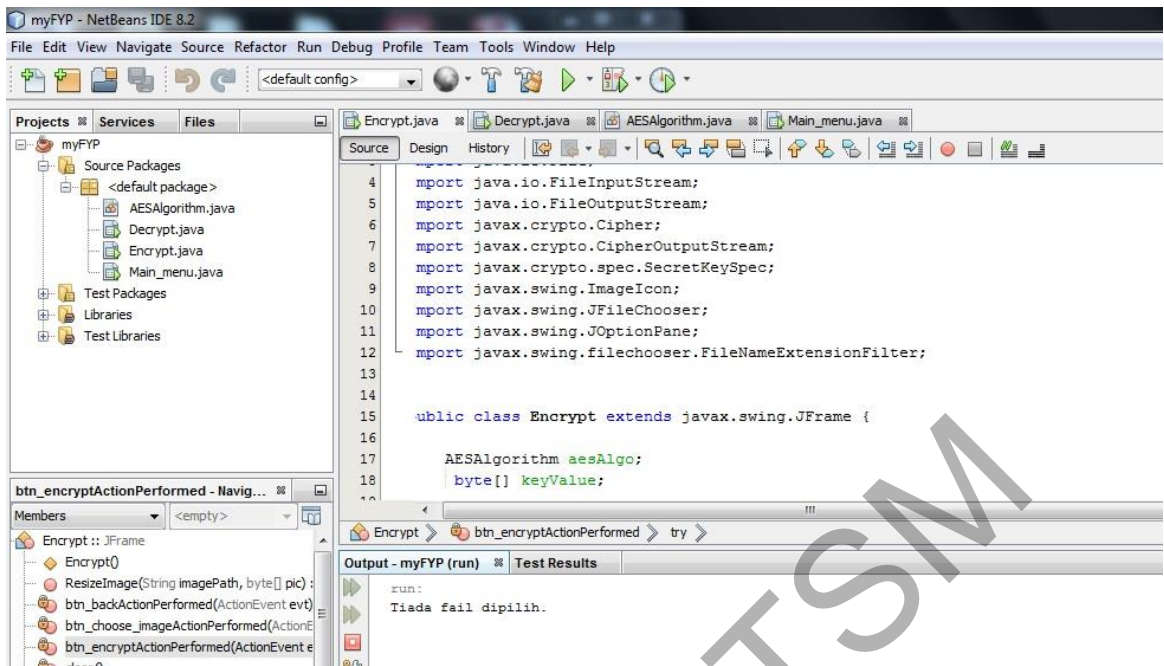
myFYP - NetBeans IDE 8.2

File Edit View Navigate Source Refactor Run Debug Profile Team Tools Window Help

<default config>

Projects Services Files

myFYP
Source Packages
<default package>
AESAlgorithm.java
Decrypt.java
Encrypt.java
Main_menu.java
Test Packages
Libraries
Test Libraries

Encrypt.java Decrypt.java AESAlgorithm.java Main_menu.java

Source Design History

4 mport java.io.FileInputStream;
5 mport java.io.FileOutputStream;
6 mport javax.crypto.Cipher;
7 mport javax.crypto.CipherOutputStream;
8 mport javax.crypto.spec.SecretKeySpec;
9 mport javax.swing.ImageIcon;
10 mport javax.swing.JFileChooser;
11 mport javax.swing.JOptionPane;
12 mport javax.swing.filechooser.FileNameExtensionFilter;
13
14
15 ublic class Encrypt extends javax.swing.JFrame {
16
17 AESAlgorithm aesAlgo;
18 byte[] keyValue;

Encrypt > btn_encryptActionPerformed > try >

btn_encryptActionPerformed - Navig...

Members <empty>

Encrypt :: JFrame
Encrypt()
ResizeImage(String imagePath, byte[] pic) :
btn_backActionPerformed(ActionEvent evt)
btn_choose_imageActionPerformed(ActionE
btn_encryptActionPerformed(ActionEvent e

Output - myFYP (run) Test Results

run:
Tiada fail dipilih.

UTSM